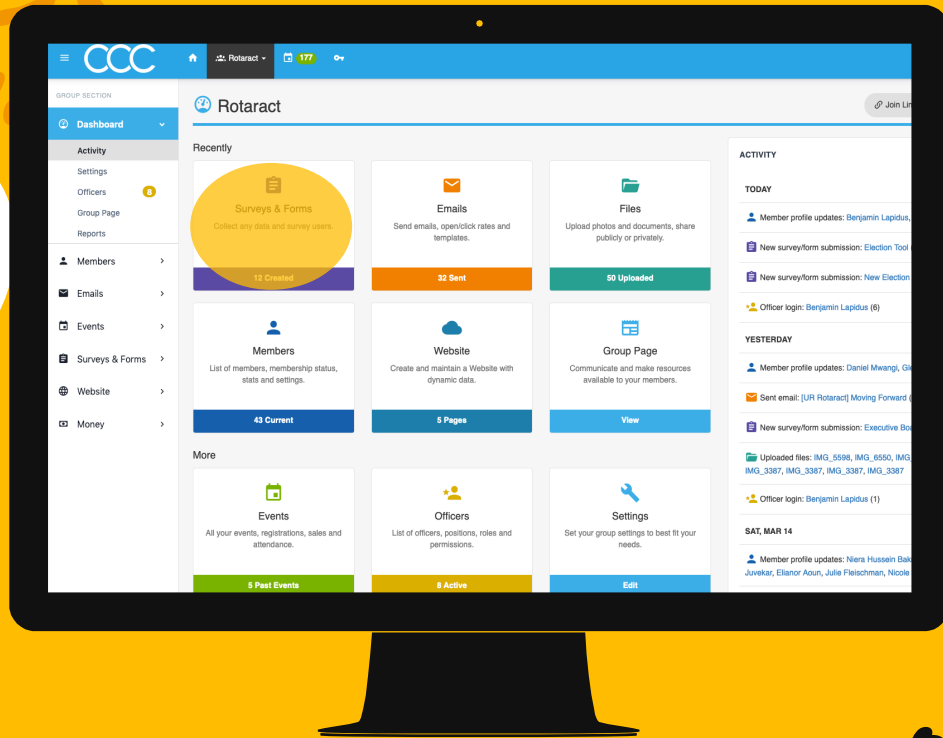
CCC

Rotaract

177

GROUP SECTION

Dashboard

Activity

Settings

Officers 8

Group Page

Reports

Members

Emails

Events

Surveys & Forms

Website

Money

Rotaract

Join Lin

Recently

Surveys & Forms

Collect any data and survey users.

12 Created

Emails

Send emails, open/click rates and templates.

32 Sent

Files

Upload photos and documents, share publicly or privately.

50 Uploaded

Members

List of members, membership status, stats and settings.

43 Current

Website

Create and maintain a Website with dynamic data.

5 Pages

Group Page

Communicate and make resources available to your members.

View

More

Events

All your events, registrations, sales and attendance.

5 Past Events

Officers

List of officers, positions, roles and permissions.

8 Active

Settings

Set your group settings to best fit your needs.

Edit

ACTIVITY

TODAY

Member profile updates: Benjamin Lapidus,

New survey/form submission: Election Tool

New survey/form submission: New Election

Officer login: Benjamin Lapidus (6)

YESTERDAY

Member profile updates: Daniel Mwangi, Gl

Sent email: [UR Rotaract] Moving Forward

New survey/form submission: Executive Bo

Uploaded files: IMG_5598, IMG_6550, IMG_ IMG_3387, IMG_3387, IMG_3387, IMG_3387

Officer login: Benjamin Lapidus (1)

SAT, MAR 14

Member profile updates: Niera Hussein Bak Juvekar, Elianor Aoun, Julie Fleischman, Nicole